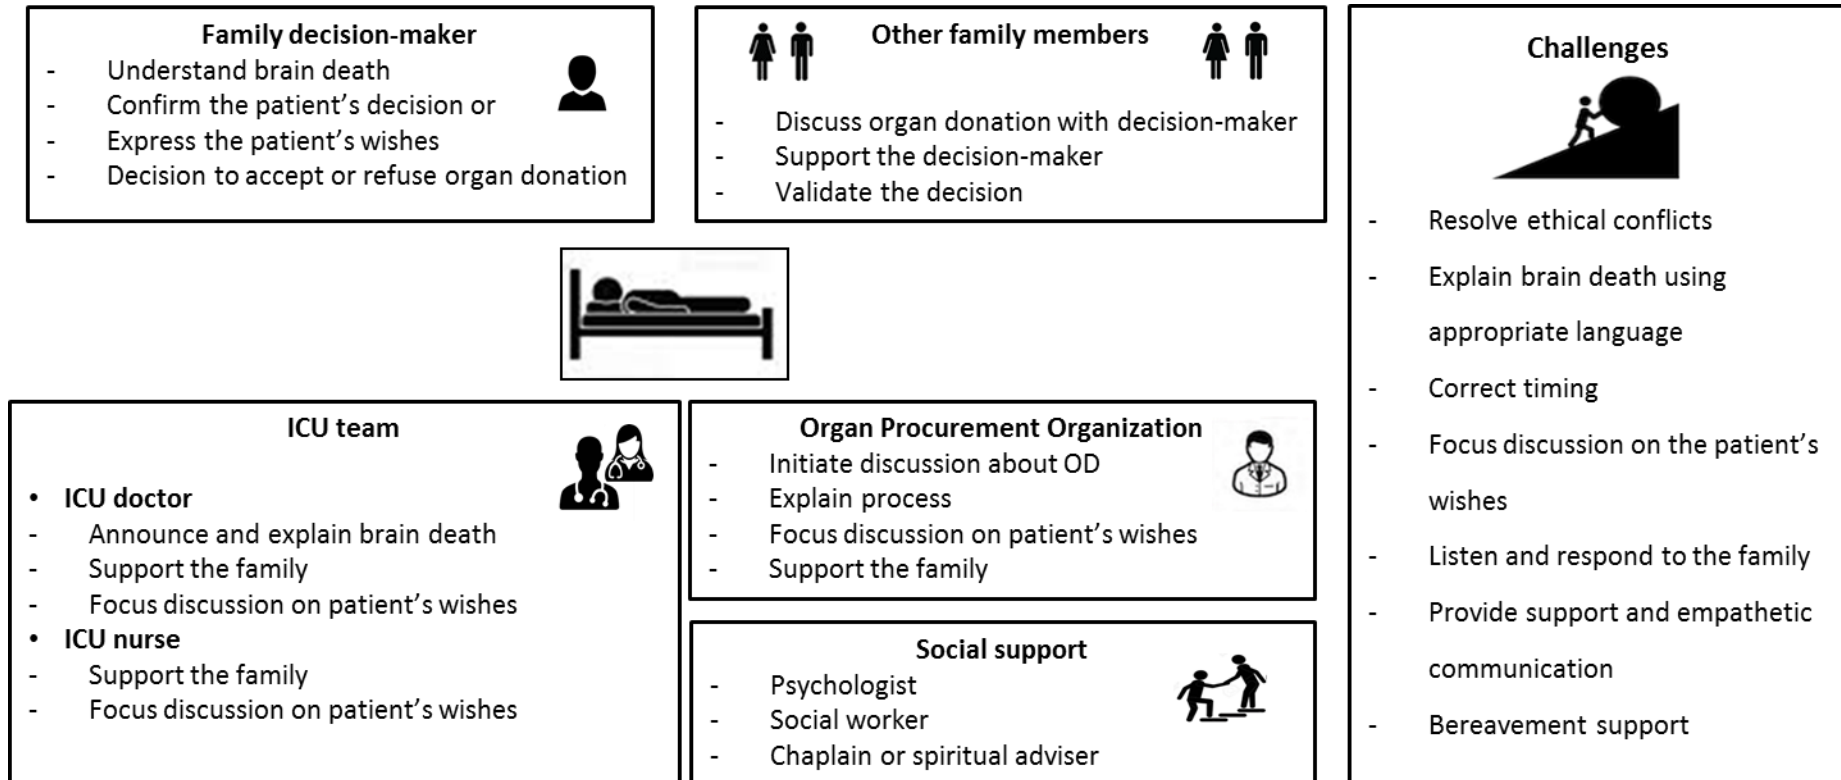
Family decision-maker
- Understand brain death
- Confirm the patient's decision or
- Express the patient's wishes
- Decision to accept or refuse organ donation

Other family members
- Discuss organ donation with decision-maker
- Support the decision-maker
- Validate the decision

Challenges
- Resolve ethical conflicts
- Explain brain death using appropriate language
- Correct timing
- Focus discussion on the patient's wishes
- Listen and respond to the family
- Provide support and empathetic communication
- Bereavement support

ICU team
• ICU doctor
- Announce and explain brain death
- Support the family
- Focus discussion on patient's wishes
• ICU nurse
- Support the family
- Focus discussion on patient's wishes

Organ Procurement Organization
- Initiate discussion about OD
- Explain process
- Focus discussion on patient's wishes
- Support the family

Social support
- Psychologist
- Social worker
- Chaplain or spiritual adviser